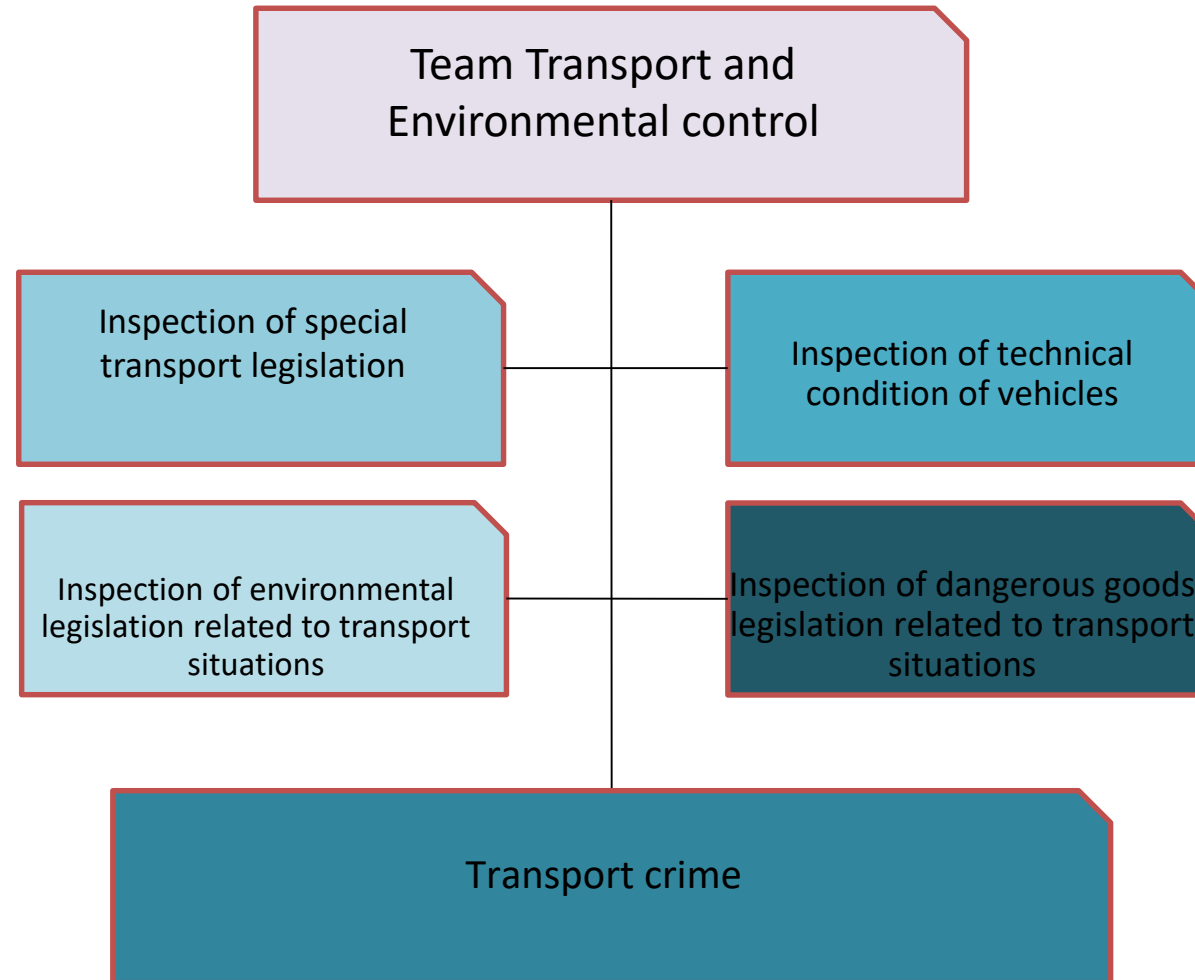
Team Transport and Environmental control

Inspection of special transport legislation

Inspection of technical condition of vehicles

Inspection of environmental legislation related to transport situations

Inspection of dangerous goods legislation related to transport situations

Transport crime